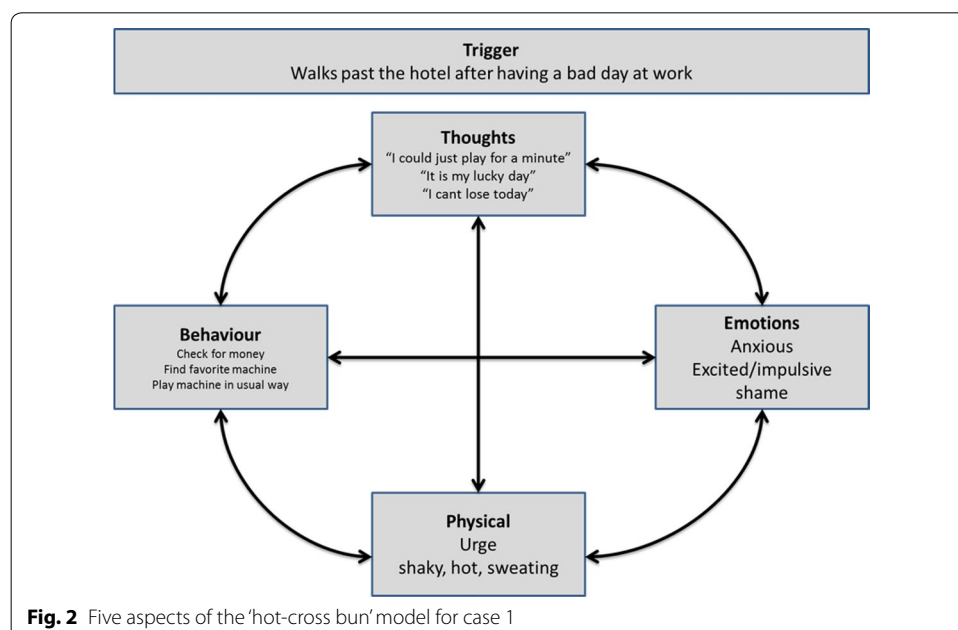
Trigger
Walks past the hotel after having a bad day at work

Thoughts
"I could just play for a minute"
"It is my lucky day"
"I cant lose today"

Behaviour
Check for money
Find favorite machine
Play machine in usual way

Emotions
Anxious
Excited/impulsive
shame

Physical
Urge
shaky, hot, sweating

Fig. 2 Five aspects of the 'hot-cross bun' model for case 1